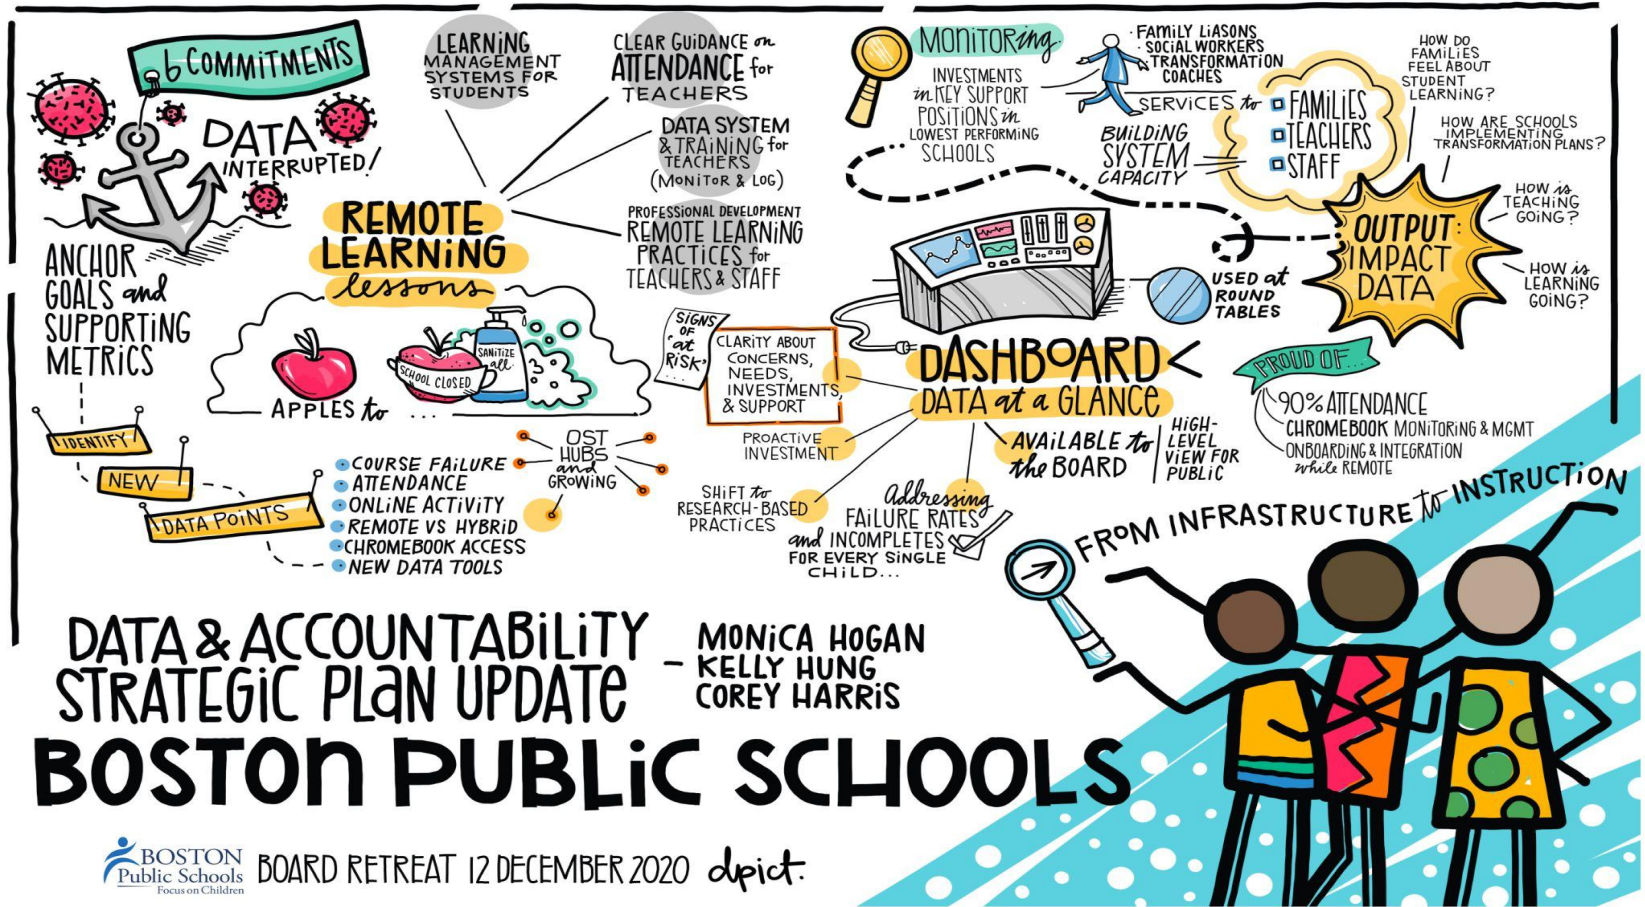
6 COMMITMENTS

DATA INTERRUPTED!

ANCHOR GOALS and SUPPORTING METRICS

IDENTIFY

NEW

DATA POINTS

LEARNING MANAGEMENT SYSTEMS FOR STUDENTS

CLEAR GUIDANCE on ATTENDANCE for TEACHERS

DATA SYSTEM & TRAINING for TEACHERS (MONITOR & LOG)

PROFESSIONAL DEVELOPMENT REMOTE LEARNING PRACTICES for TEACHERS & STAFF

REMOTE LEARNING lessons

SANITIZE all

SCHOOL CLOSED

APPLES to ...

COURSE FAILURE
ATTENDANCE
ONLINE ACTIVITY
REMOTE VS HYBRID
CHROMEBOOK ACCESS
NEW DATA TOOLS

OST HUBS and GROWING

SIGNS OF 'at RISK'

CLARITY ABOUT CONCERNS, NEEDS, INVESTMENTS, & SUPPORT

PROACTIVE INVESTMENT

SHIFT to RESEARCH-BASED PRACTICES

Addressing FAILURE RATES and INCOMPLETES FOR EVERY SINGLE CHILD...

MONITORING

INVESTMENTS in KEY SUPPORT POSITIONS in LOWEST PERFORMING SCHOOLS

FAMILY LIASONS
SOCIAL WORKERS
TRANSFORMATION COACHES

SERVICES to
FAMILIES
TEACHERS
STAFF

BUILDING SYSTEM CAPACITY

HOW DO FAMILIES FEEL ABOUT STUDENT LEARNING?

HOW ARE SCHOOLS IMPLEMENTING TRANSFORMATION PLANS?

HOW is TEACHING GOING?

HOW is LEARNING GOING?

OUTPUT: IMPACT DATA

USED at ROUND TABLES

DASHBOARD DATA at a GLANCE

AVAILABLE to the BOARD

HIGH-LEVEL VIEW FOR PUBLIC

PROUD OF...
90% ATTENDANCE
CHROMEBOOK MONITORING & MGMT
ONBOARDING & INTEGRATION while REMOTE

FROM INFRASTRUCTURE to INSTRUCTION

DATA & ACCOUNTABILITY STRATEGIC PLAN UPDATE - MONICA HOGAN, KELLY HUNG, COREY HARRIS

BOSTON PUBLIC SCHOOLS

BOSTON Public Schools Focus on Children

BOARD RETREAT 12 DECEMBER 2020 dpict.